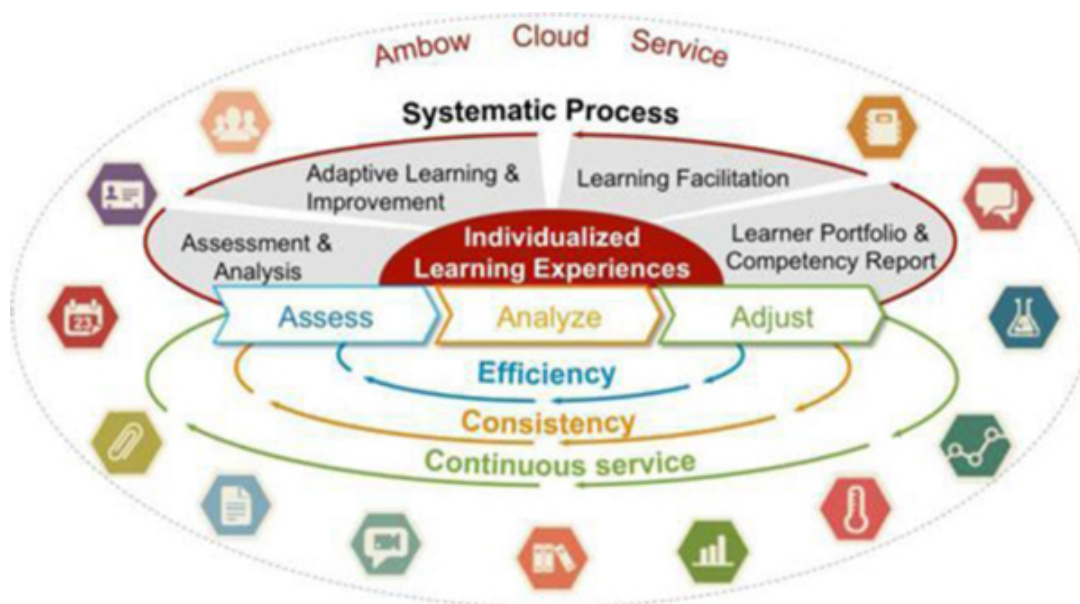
Ambow Cloud Service

Systematic Process

Adaptive Learning & Improvement

Learning Facilitation

Assessment & Analysis

Individualized Learning Experiences

Learner Portfolio & Competency Report

Assess

Analyze

Adjust

Efficiency

Consistency

Continuous service

23